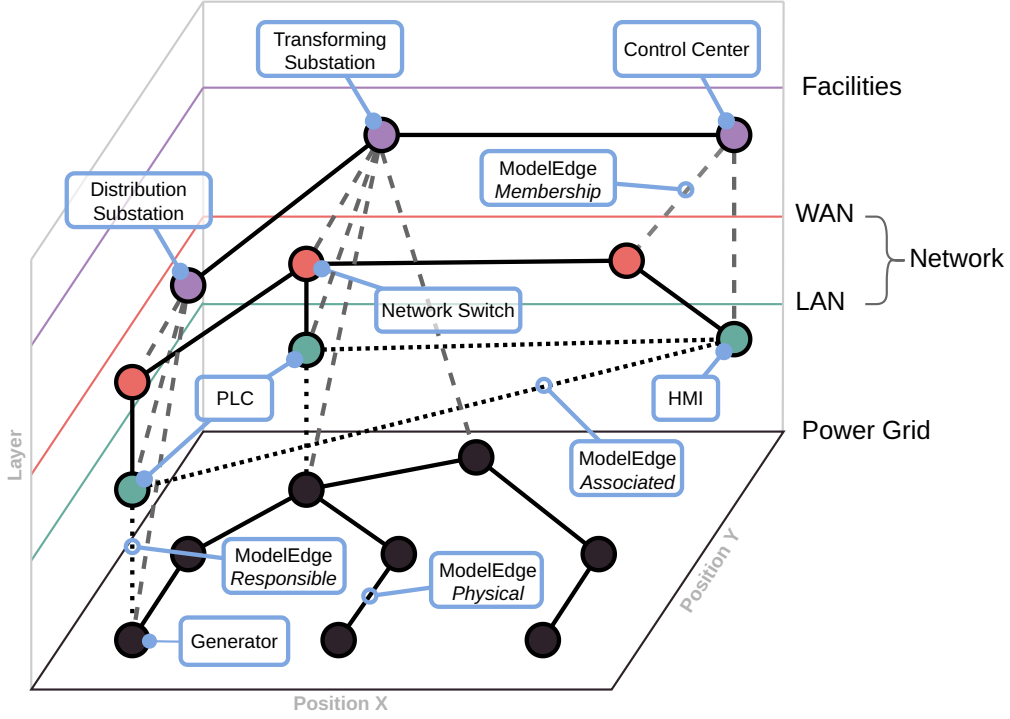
Transforming Substation

Control Center

Facilities

ModelEdge
*Membership*

Distribution Substation

WAN

Network

LAN

Network Switch

PLC

HMI

Power Grid

Layer

ModelEdge
*Associated*

ModelEdge
*Responsible*

ModelEdge
*Physical*

Position Y

Generator

Position X